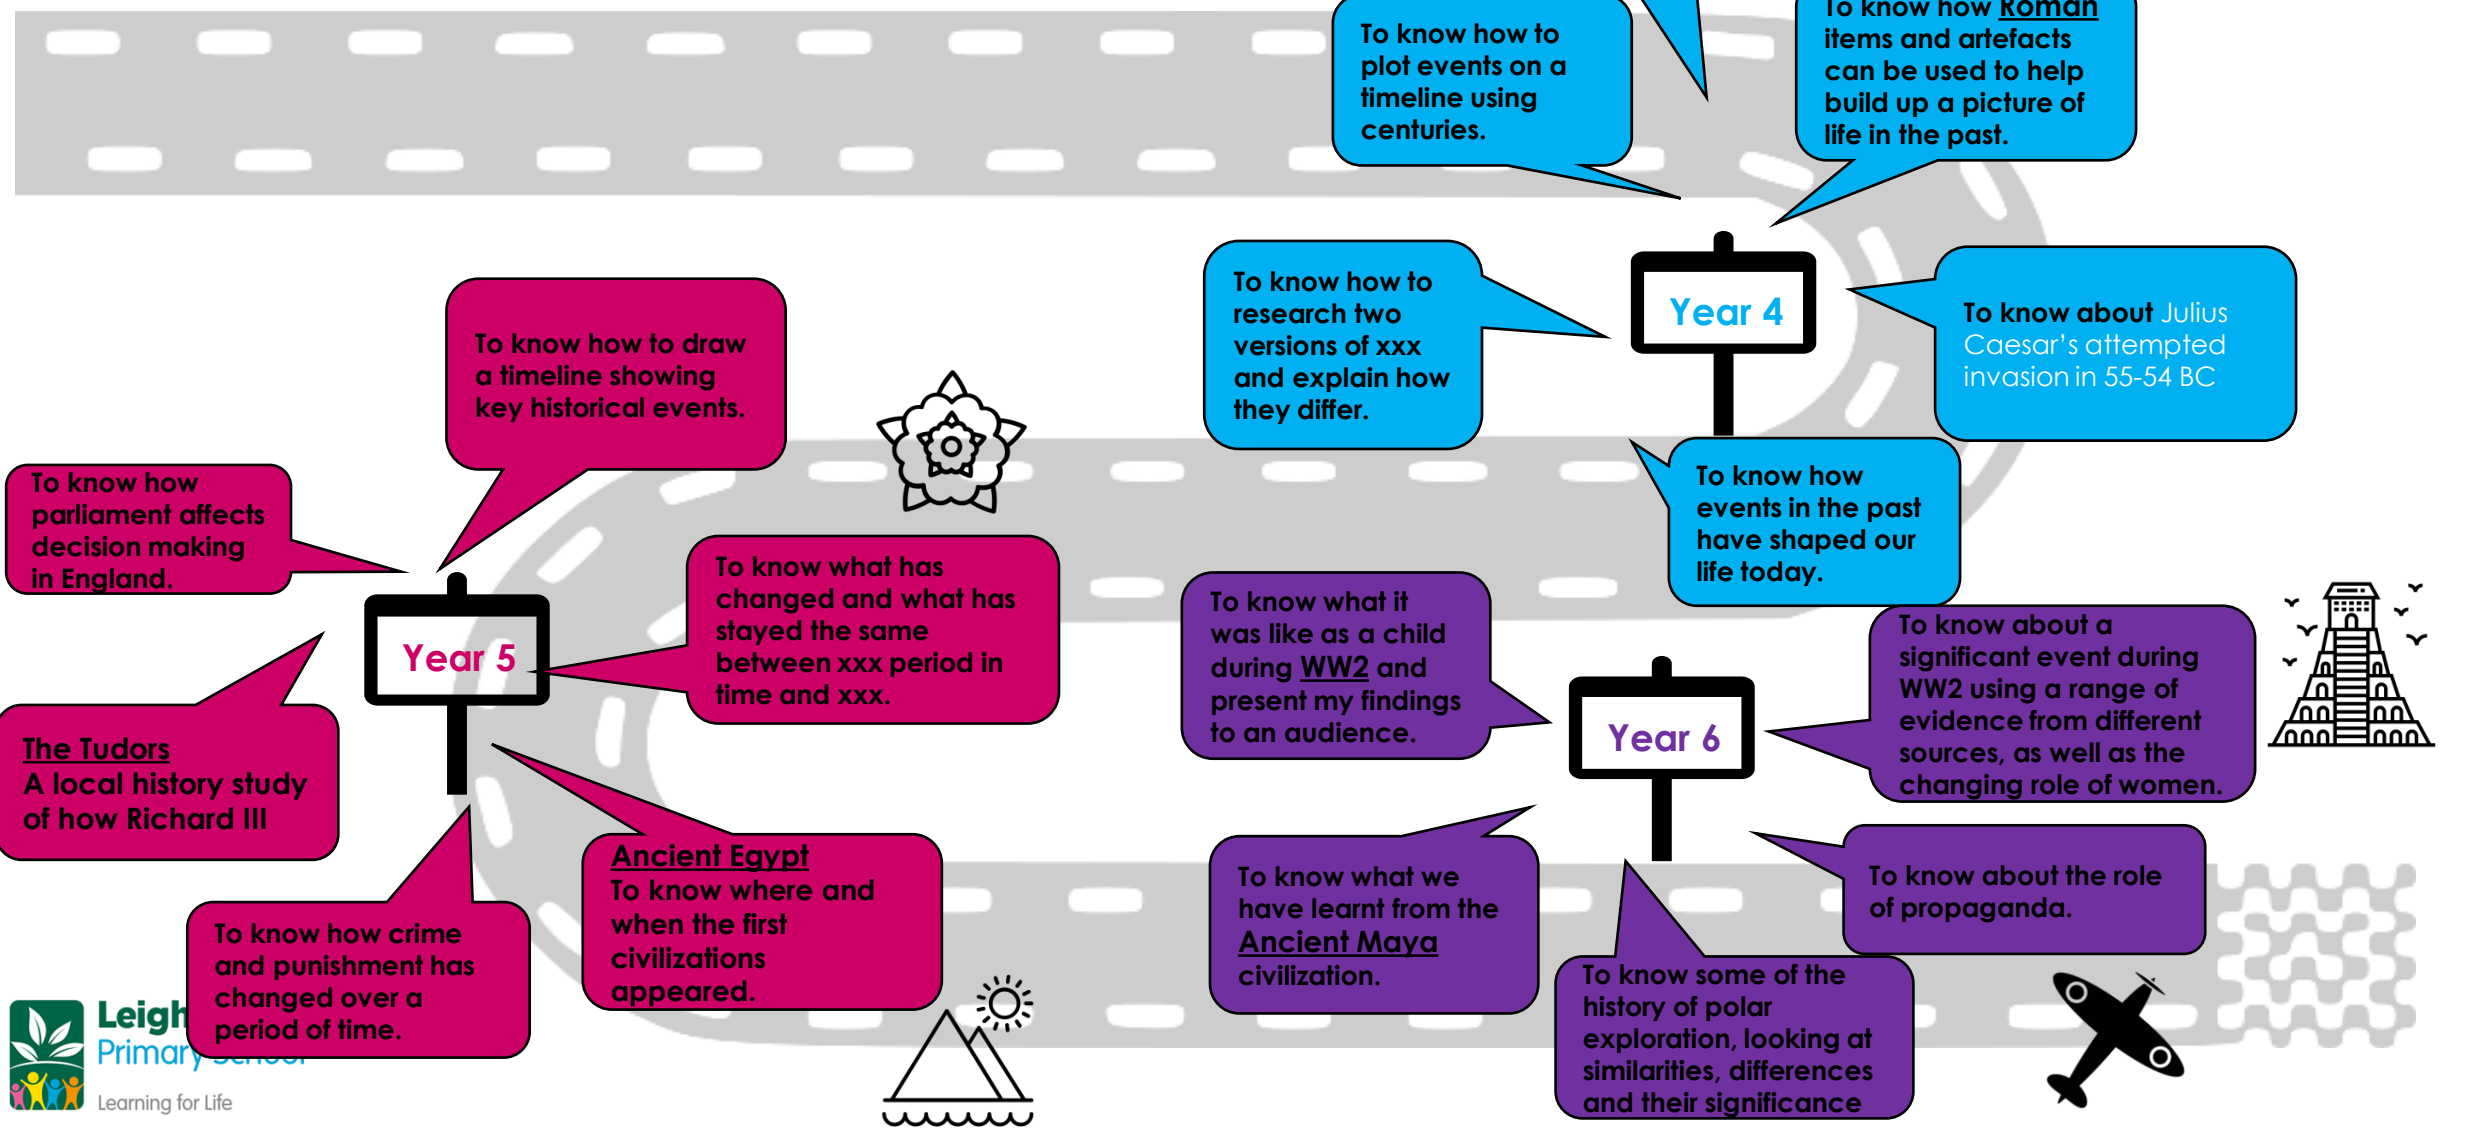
To know how to plot events on a timeline using centuries.

To know how Roman items and artefacts can be used to help build up a picture of life in the past.

To know how to research two versions of xxx and explain how they differ.

Year 4

To know about Julius Caesar's attempted invasion in 55-54 BC

To know how events in the past have shaped our life today.

To know how to draw a timeline showing key historical events.

To know how parliament affects decision making in England.

Year 5

To know what has changed and what has stayed the same between xxx period in time and xxx.

The Tudors
A local history study of how Richard III

To know how crime and punishment has changed over a period of time.

Ancient Egypt
To know where and when the first civilizations appeared.

To know what it was like as a child during WW2 and present my findings to an audience.

Year 6

To know about a significant event during WW2 using a range of evidence from different sources, as well as the changing role of women.

To know what we have learnt from the Ancient Maya civilization.

To know about the role of propaganda.

To know some of the history of polar exploration, looking at similarities, differences and their significance

Leigh Primary School
Learning for Life